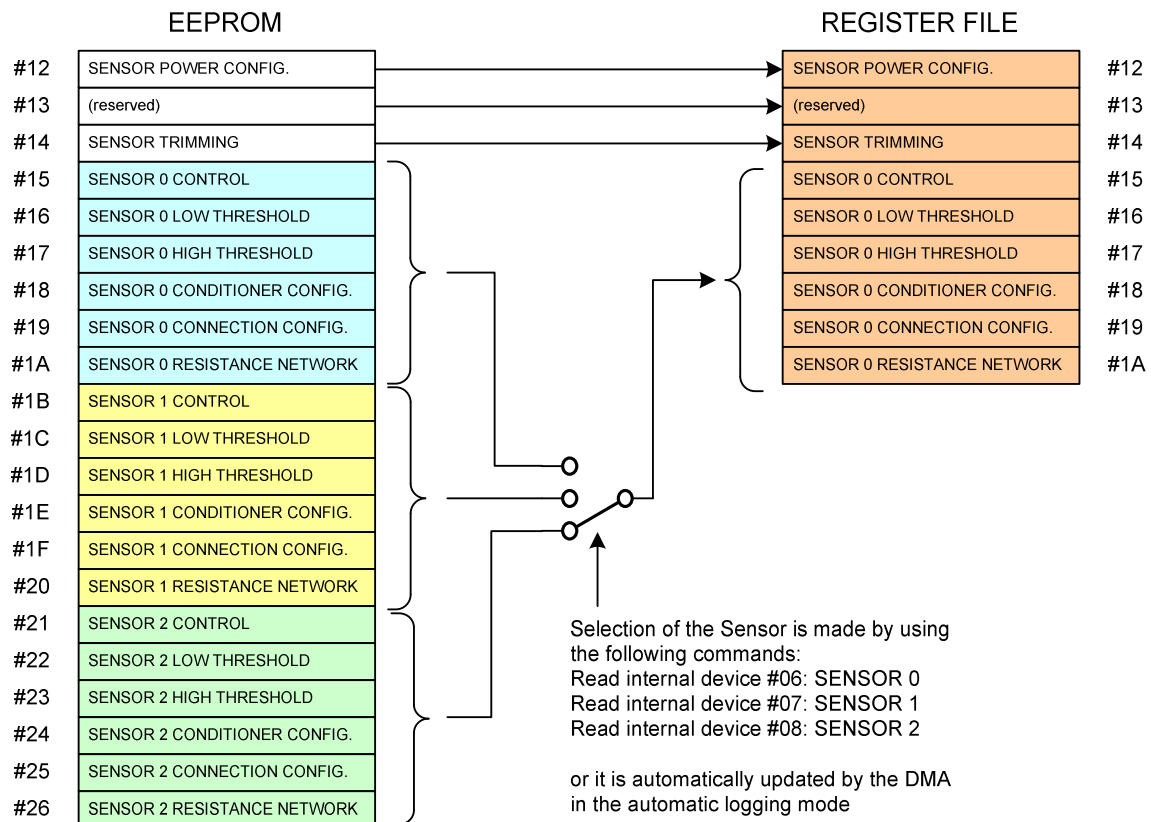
EEPROM

| | |
|---|---|
| #12 | SENSOR POWER CONFIG. |
| #13 | (reserved) |
| #14 | SENSOR TRIMMING |
| #15 | SENSOR 0 CONTROL |
| #16 | SENSOR 0 LOW THRESHOLD |
| #17 | SENSOR 0 HIGH THRESHOLD |
| #18 | SENSOR 0 CONDITIONER CONFIG. |
| #19 | SENSOR 0 CONNECTION CONFIG. |
| #1A | SENSOR 0 RESISTANCE NETWORK |
| #1B | SENSOR 1 CONTROL |
| #1C | SENSOR 1 LOW THRESHOLD |
| #1D | SENSOR 1 HIGH THRESHOLD |
| #1E | SENSOR 1 CONDITIONER CONFIG. |
| #1F | SENSOR 1 CONNECTION CONFIG. |
| #20 | SENSOR 1 RESISTANCE NETWORK |
| #21 | SENSOR 2 CONTROL |
| #22 | SENSOR 2 LOW THRESHOLD |
| #23 | SENSOR 2 HIGH THRESHOLD |
| #24 | SENSOR 2 CONDITIONER CONFIG. |
| #25 | SENSOR 2 CONNECTION CONFIG. |
| #26 | SENSOR 2 RESISTANCE NETWORK |

REGISTER FILE

| | |
|---|---|
| SENSOR POWER CONFIG. | #12 |
| (reserved) | #13 |
| SENSOR TRIMMING | #14 |
| SENSOR 0 CONTROL | #15 |
| SENSOR 0 LOW THRESHOLD | #16 |
| SENSOR 0 HIGH THRESHOLD | #17 |
| SENSOR 0 CONDITIONER CONFIG. | #18 |
| SENSOR 0 CONNECTION CONFIG. | #19 |
| SENSOR 0 RESISTANCE NETWORK | #1A |

Selection of the Sensor is made by using the following commands:
Read internal device #06: SENSOR 0
Read internal device #07: SENSOR 1
Read internal device #08: SENSOR 2

or it is automatically updated by the DMA in the automatic logging mode